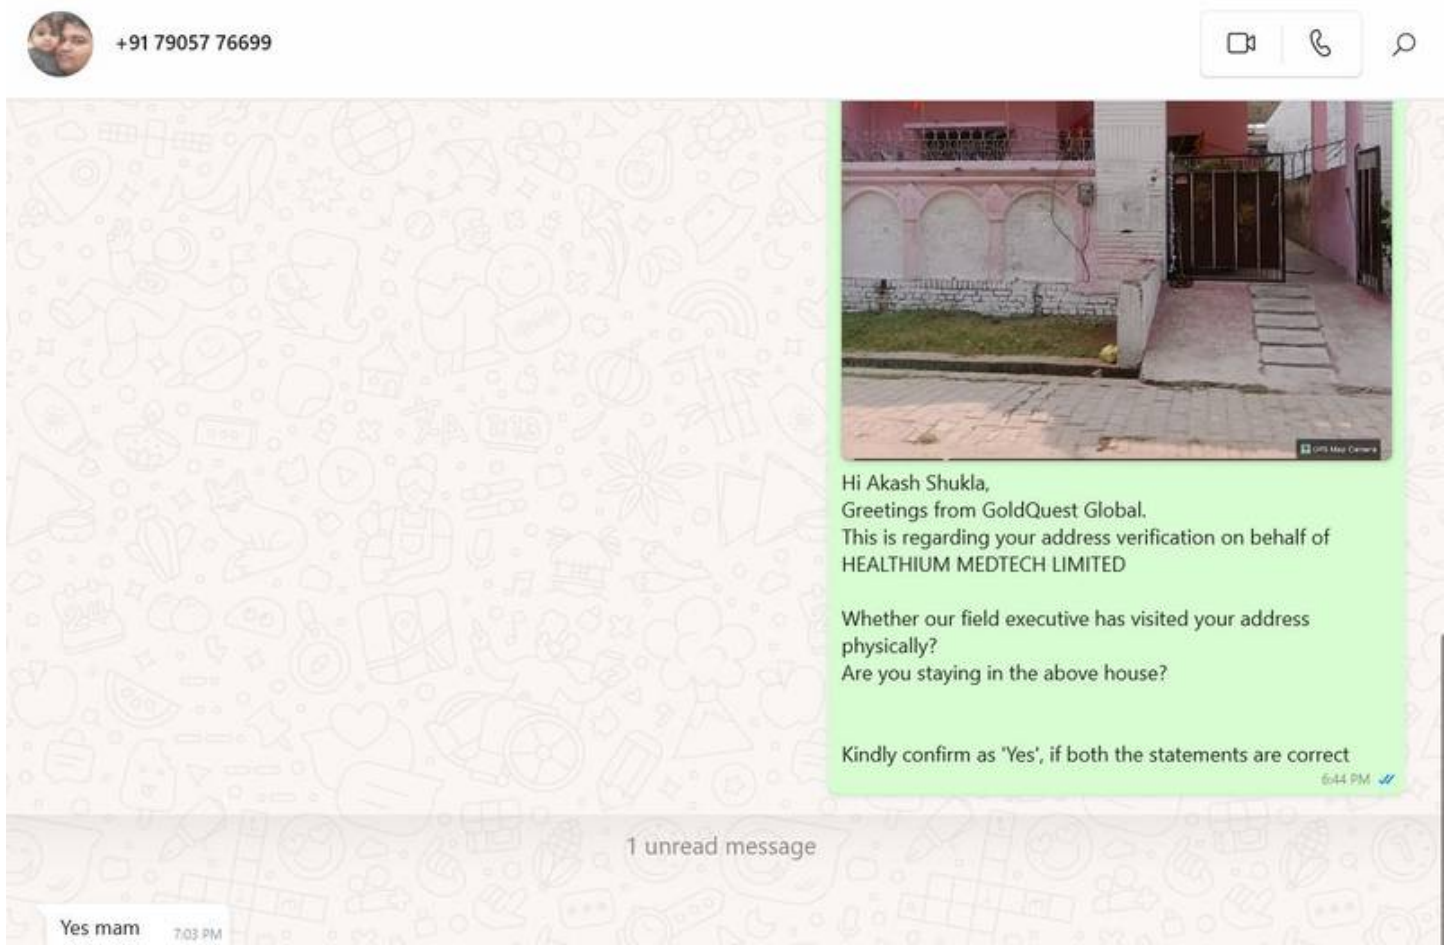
+91 79057 76699

GPS Map Camera

Hi Akash Shukla,
Greetings from GoldQuest Global.
This is regarding your address verification on behalf of HEALTHIUM MEDTECH LIMITED

Whether our field executive has visited your address physically?
Are you staying in the above house?

Kindly confirm as 'Yes', if both the statements are correct
6:44 PM

1 unread message

Yes mam 7:03 PM